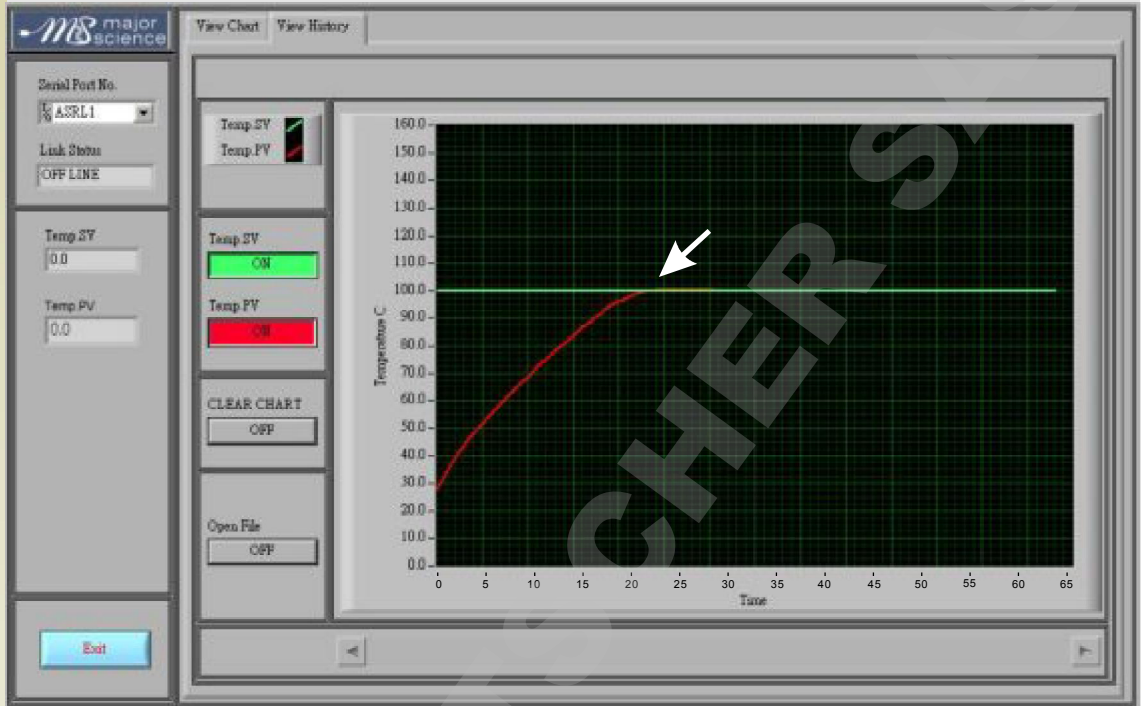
MS major science

View Chart
View History

Serial Port No.
ASRL1

Link Status
OFF LINE

Temp SV
0.0

Temp PV
0.0

Exit

Temp SV
Temp PV

Temp SV
ON

Temp PV
ON

CLEAR CHART
OFF

Open File
OFF

160.0
150.0
140.0
130.0
120.0
110.0
100.0
90.0
80.0
70.0
60.0
50.0
40.0
30.0
20.0
10.0
0.0

Temperature C

0 5 10 15 20 25 30 35 40 45 50 55 60 65

Time

FISCHER S